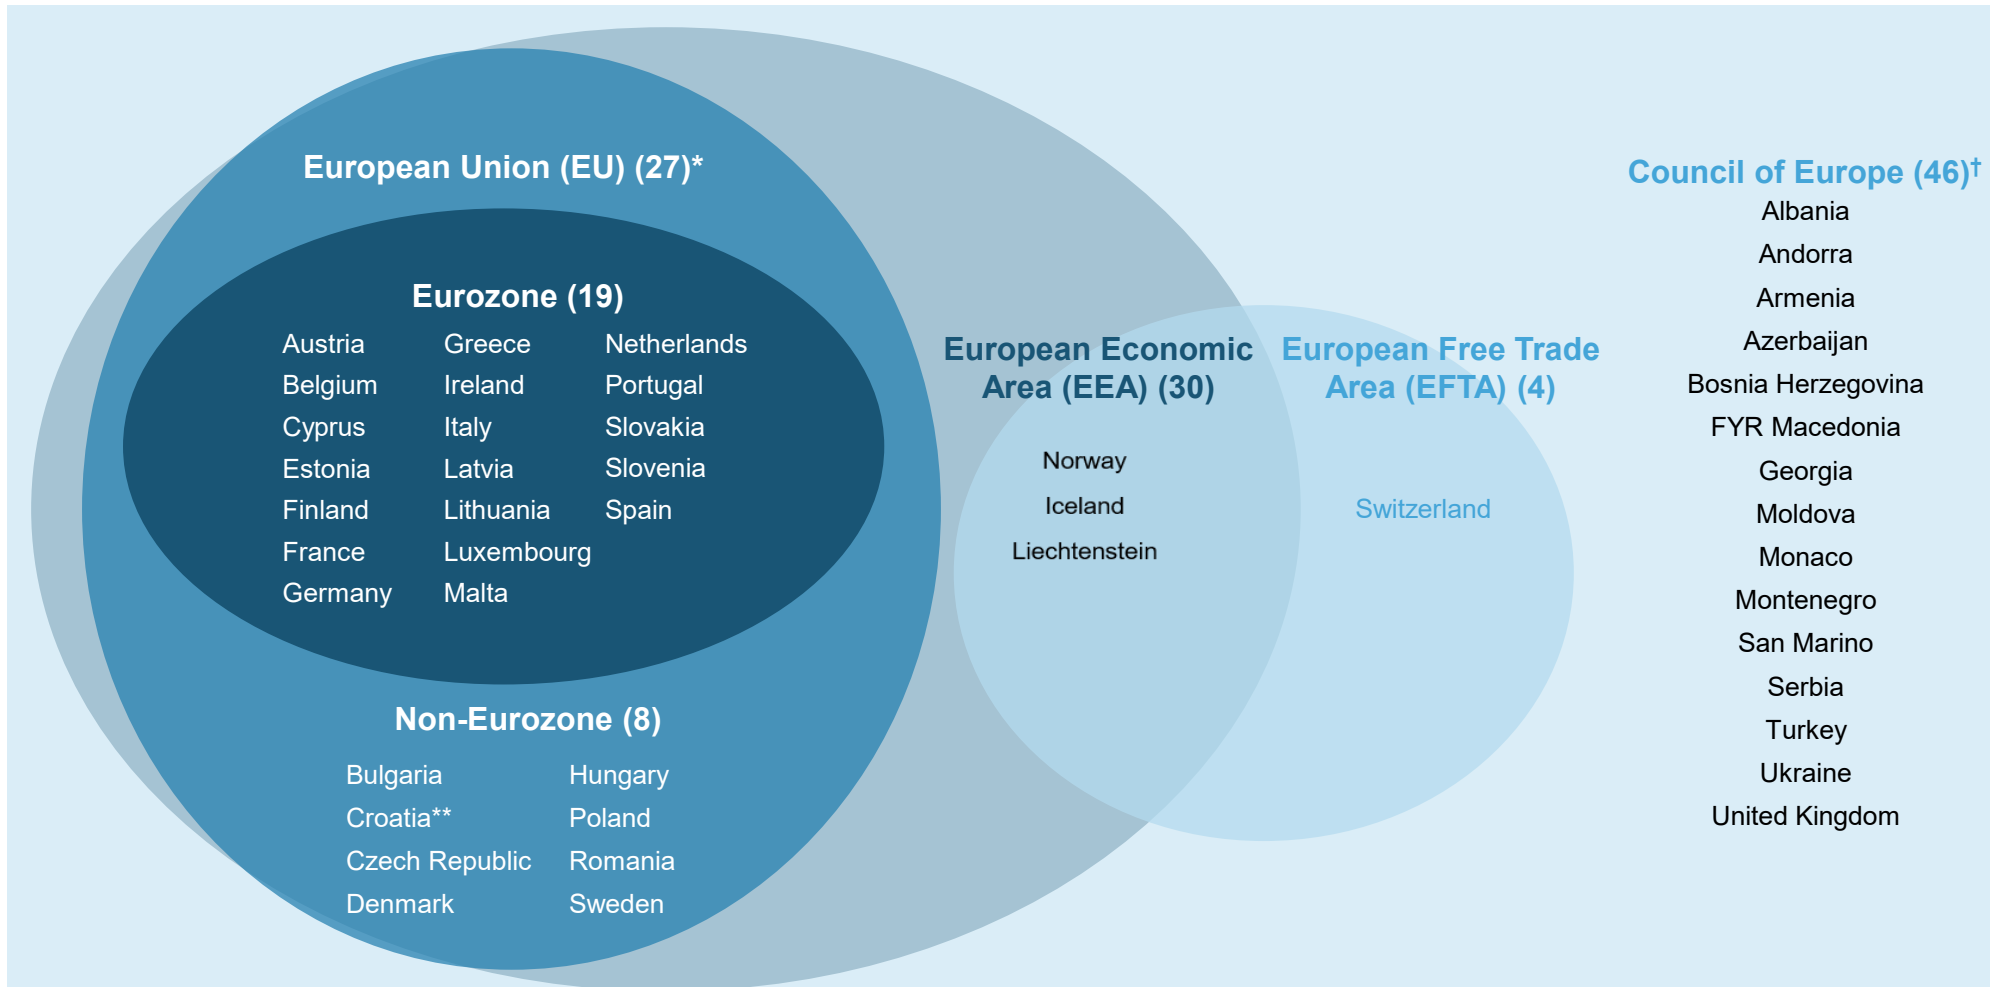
European Union (EU) (27)*

Eurozone (19)

Austria
Belgium
Cyprus
Estonia
Finland
France
Germany

Greece
Ireland
Italy
Latvia
Lithuania
Luxembourg
Malta

Netherlands
Portugal
Slovakia
Slovenia
Spain

Non-Eurozone (8)

Bulgaria
Croatia**
Czech Republic
Denmark

Hungary
Poland
Romania
Sweden

European Economic Area (EEA) (30)

Norway
Iceland
Liechtenstein

European Free Trade Area (EFTA) (4)

Switzerland

Council of Europe (46)$^{\dagger}$
Albania
Andorra
Armenia
Azerbaijan
Bosnia Herzegovina
FYR Macedonia
Georgia
Moldova
Monaco
Montenegro
San Marino
Serbia
Turkey
Ukraine
United Kingdom